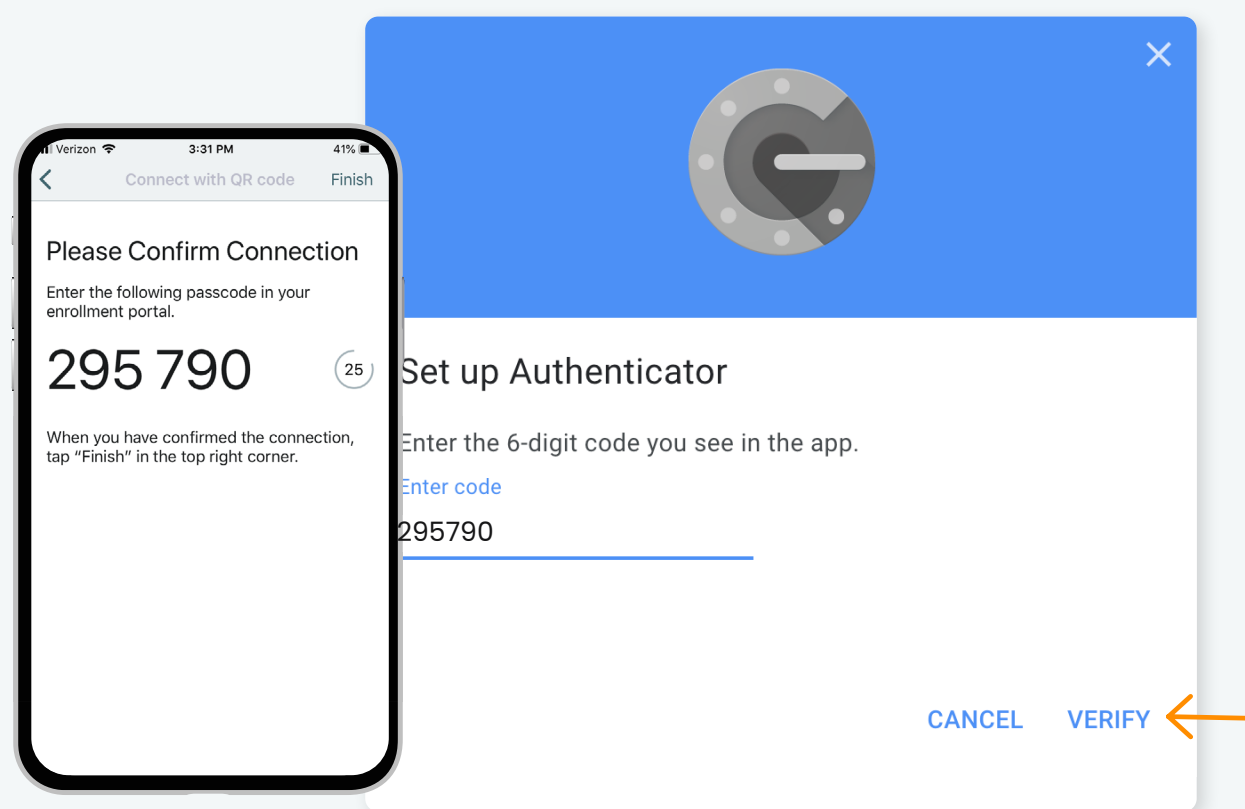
Verizon 3:31 PM 41%

Connect with QR code Finish

Please Confirm Connection

Enter the following passcode in your enrollment portal.

295 790

25

When you have confirmed the connection, tap “Finish” in the top right corner.

Set up Authenticator

Enter the 6-digit code you see in the app.

Enter code

295790

CANCEL VERIFY